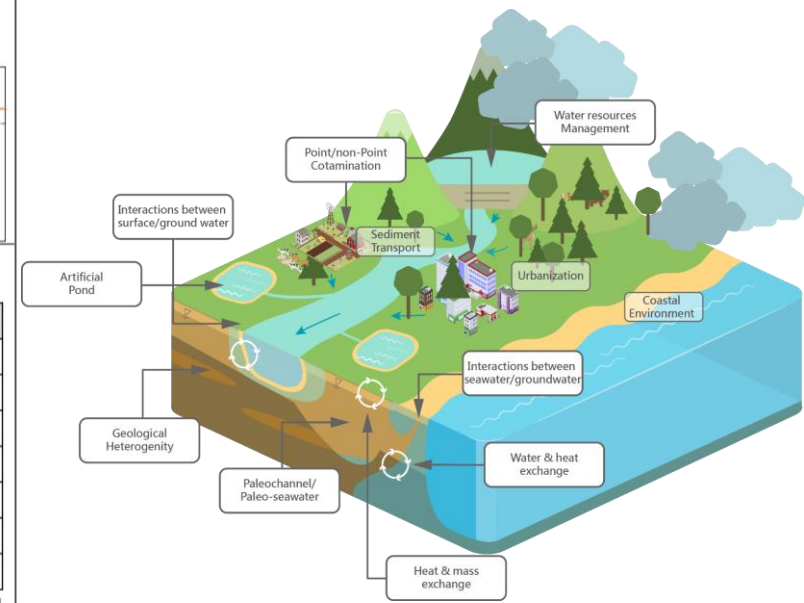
Water resources Management

Point/non-Point Cotamination

Interactions between surface/ground water

Sediment Transport

Urbanization

Artificial Pond

Coastal Environment

Interactions between seawater/groundwater

Geological Heterogenity

Water & heat exchange

Paleochannel/ Paleo-seawater

Heat & mass exchange